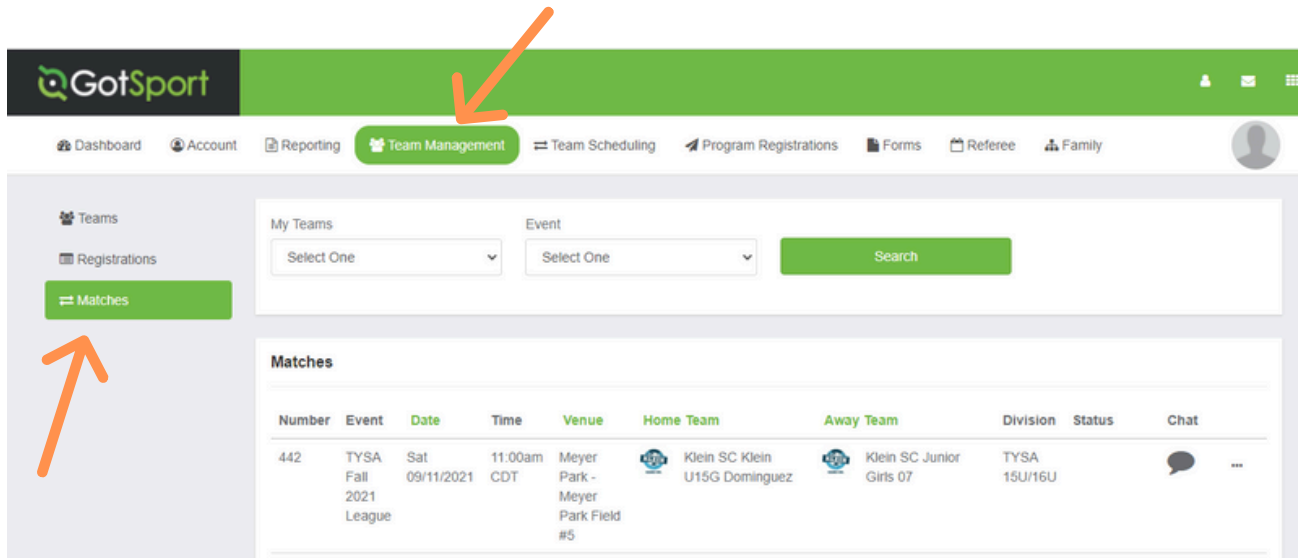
GotSport

Dashboard Account Reporting Team Management Team Scheduling Program Registrations Forms Referee Family

Teams
Registrations
Matches

My Teams
Select One

Event
Select One

Search

Matches

| Number | Event | Date | Time | Venue | Home Team | Away Team | Division | Status | Chat |
|---|---|---|---|---|---|---|---|---|---|
| 442 | TYSA Fall 2021 League | Sat 09/11/2021 | 11:00am CDT | Meyer Park - Meyer Park Field #5 | Klein SC Klein U15G Dominguez | Klein SC Junior Girls 07 | TYSA 15U/16U | | |